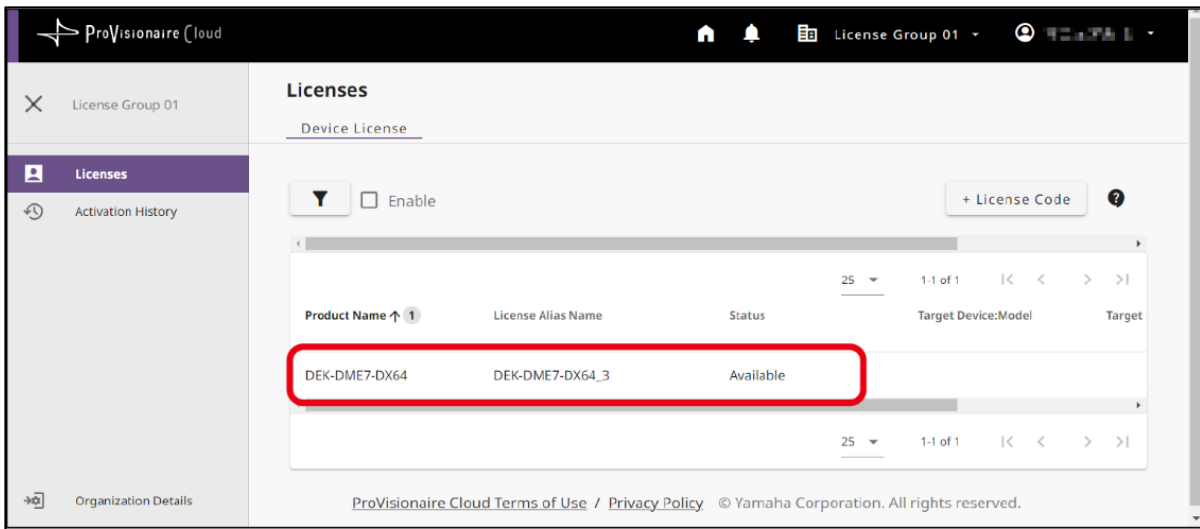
ProVisionaire Cloud

License Group 01 ▾

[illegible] ▾

License Group 01

Licenses

Activation History

Organization Details

Licenses

Device License

Enable

+ License Code

25 ▾ 1-1 of 1

| Product Name ↑ 1 | License Alias Name | Status | Target Device:Model | Target |
|---|---|---|---|---|
| DEK-DME7-DX64 | DEK-DME7-DX64_3 | Available | | |

25 ▾ 1-1 of 1

ProVisionaire Cloud Terms of Use / Privacy Policy © Yamaha Corporation. All rights reserved.